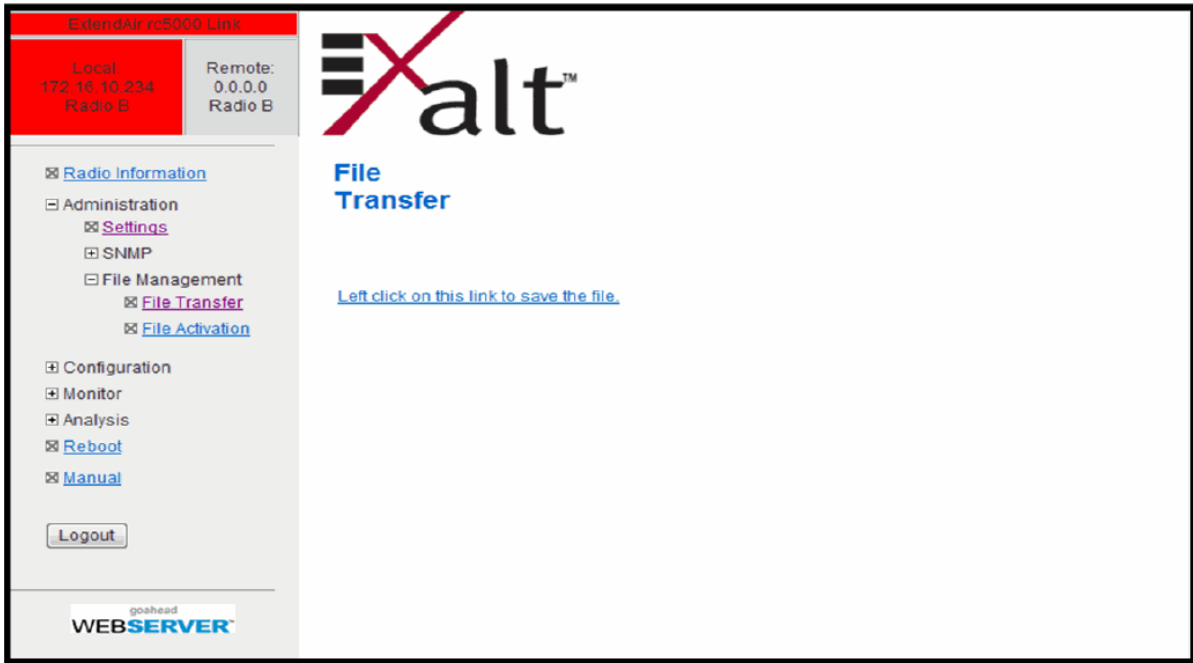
ExtendAir rc5000 Link

Local:
172.16.10.234
Radio B

Remote:
0.0.0.0
Radio B

⊠ Radio Information
⊟ Administration
⊠ Settings
⊞ SNMP
⊟ File Management
⊠ File Transfer
⊠ File Activation
⊞ Configuration
⊞ Monitor
⊞ Analysis
⊠ Reboot
⊠ Manual

Logout

goahead
WEBSERVER™

Exalt™

File
Transfer

Left click on this link to save the file.